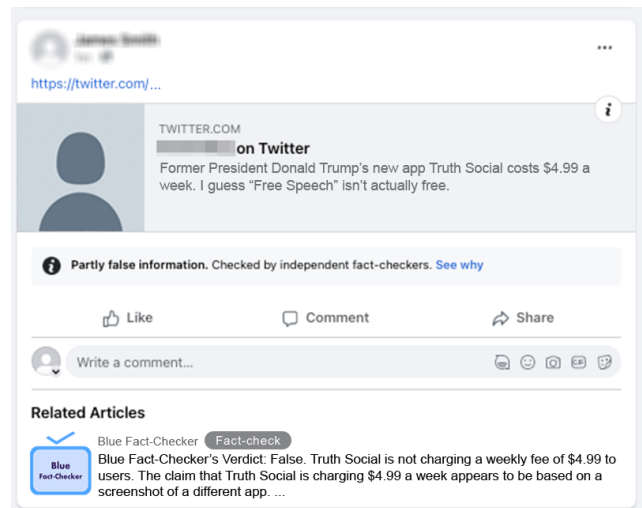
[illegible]
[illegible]

...

https://twitter.com/...

i

TWITTER.COM
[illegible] on Twitter
Former President Donald Trump's new app Truth Social costs $4.99 a week. I guess "Free Speech" isn't actually free.

Partly false information. Checked by independent fact-checkers. See why

Like
Comment
Share

Write a comment...

Related Articles

Blue Fact-Checker

Blue Fact-Checker Fact-check
Blue Fact-Checker's Verdict: False. Truth Social is not charging a weekly fee of $4.99 to users. The claim that Truth Social is charging $4.99 a week appears to be based on a screenshot of a different app. ...